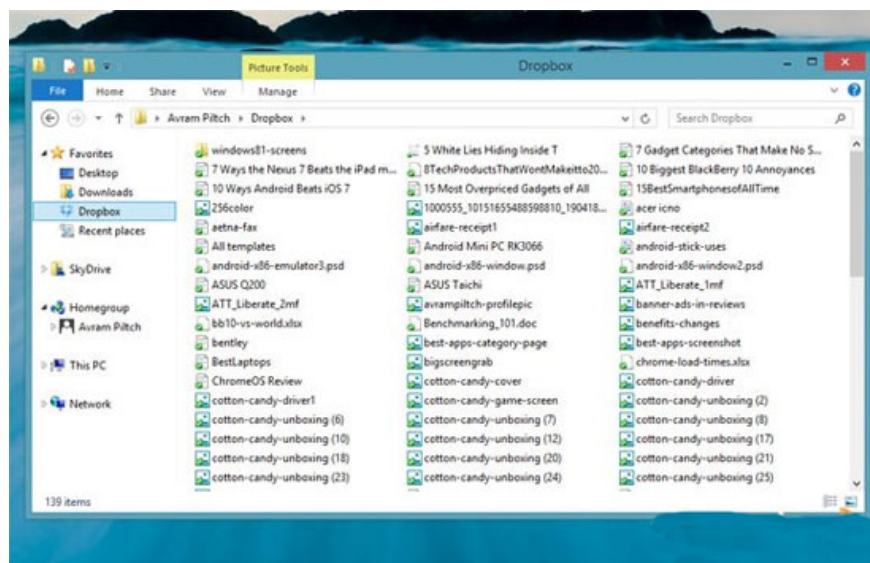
Picture Tools

Dropbox

File Home Share View Manage

Avram Piltch ▸ Dropbox ▸

Search Dropbox

Favorites
Desktop
Downloads
Dropbox
Recent places

SkyDrive

Homegroup
Avram Piltch

This PC

Network

windows81-screens
7 Ways the Nexus 7 Beats the iPad m...
10 Ways Android Beats iOS 7
256color
aetna-fax
All templates
android-x86-emulator3.psd
ASUS Q200
ATT_Liberate_2mf
bb10-vs-world.xlsx
bentley
BestLaptops
ChromeOS Review
cotton-candy-driver1
cotton-candy-unboxing (6)
cotton-candy-unboxing (10)
cotton-candy-unboxing (18)
cotton-candy-unboxing (23)

5 White Lies Hiding Inside T
8TechProductsThatWontMakeitto20...
15 Most Overpriced Gadgets of All
1000555_10151655488598810_190418...
airfare-receipt1
Android Mini PC RK3066
android-x86-window.psd
ASUS Taichi
avrampiltch-profilepic
Benchmarking_101.doc
best-apps-category-page
bigscreengrab
cotton-candy-cover
cotton-candy-game-screen
cotton-candy-unboxing (7)
cotton-candy-unboxing (12)
cotton-candy-unboxing (20)
cotton-candy-unboxing (24)

7 Gadget Categories That Make No S...
10 Biggest BlackBerry 10 Annoyances
15BestSmartphonesofAllTime
acer icno
airfare-receipt2
android-stick-uses
android-x86-window2.psd
ATT_Liberate_1mf
banner-ads-in-reviews
benefits-changes
best-apps-screenshot
chrome-load-times.xlsx
cotton-candy-driver
cotton-candy-unboxing (2)
cotton-candy-unboxing (8)
cotton-candy-unboxing (17)
cotton-candy-unboxing (21)
cotton-candy-unboxing (25)

139 items